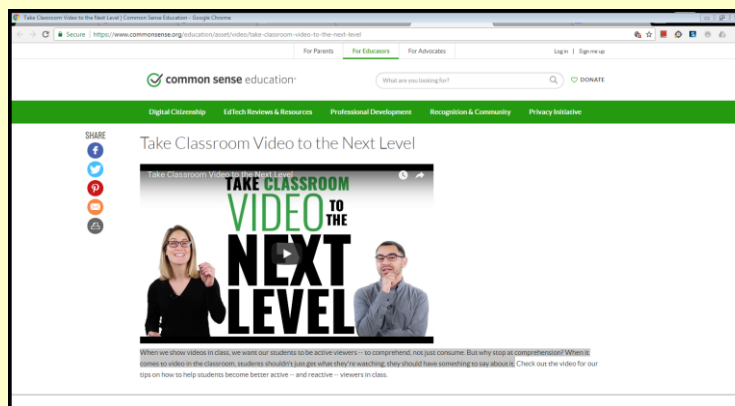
Take Classroom Video to the Next Level | Common Sense Education - Google Chrome

Secure | https://www.commonsense.org/education/asset/video/take-classroom-video-to-the-next-level

For Parents | For Educators | For Advocates

Log in | Sign me up

common sense education

What are you looking for?

DONATE

Digital Citizenship | EdTech Reviews & Resources | Professional Development | Recognition & Community | Privacy Initiative

SHARE

Take Classroom Video to the Next Level

Take Classroom Video to the Next Level

TAKE CLASSROOM VIDEO TO THE NEXT LEVEL

When we show videos in class, we want our students to be active viewers -- to comprehend, not just consume. But why stop at comprehension? When it comes to video in the classroom, students shouldn't just get what they're watching; they should have something to say about it. Check out the video for our tips on how to help students become better active -- and reactive -- viewers in class.